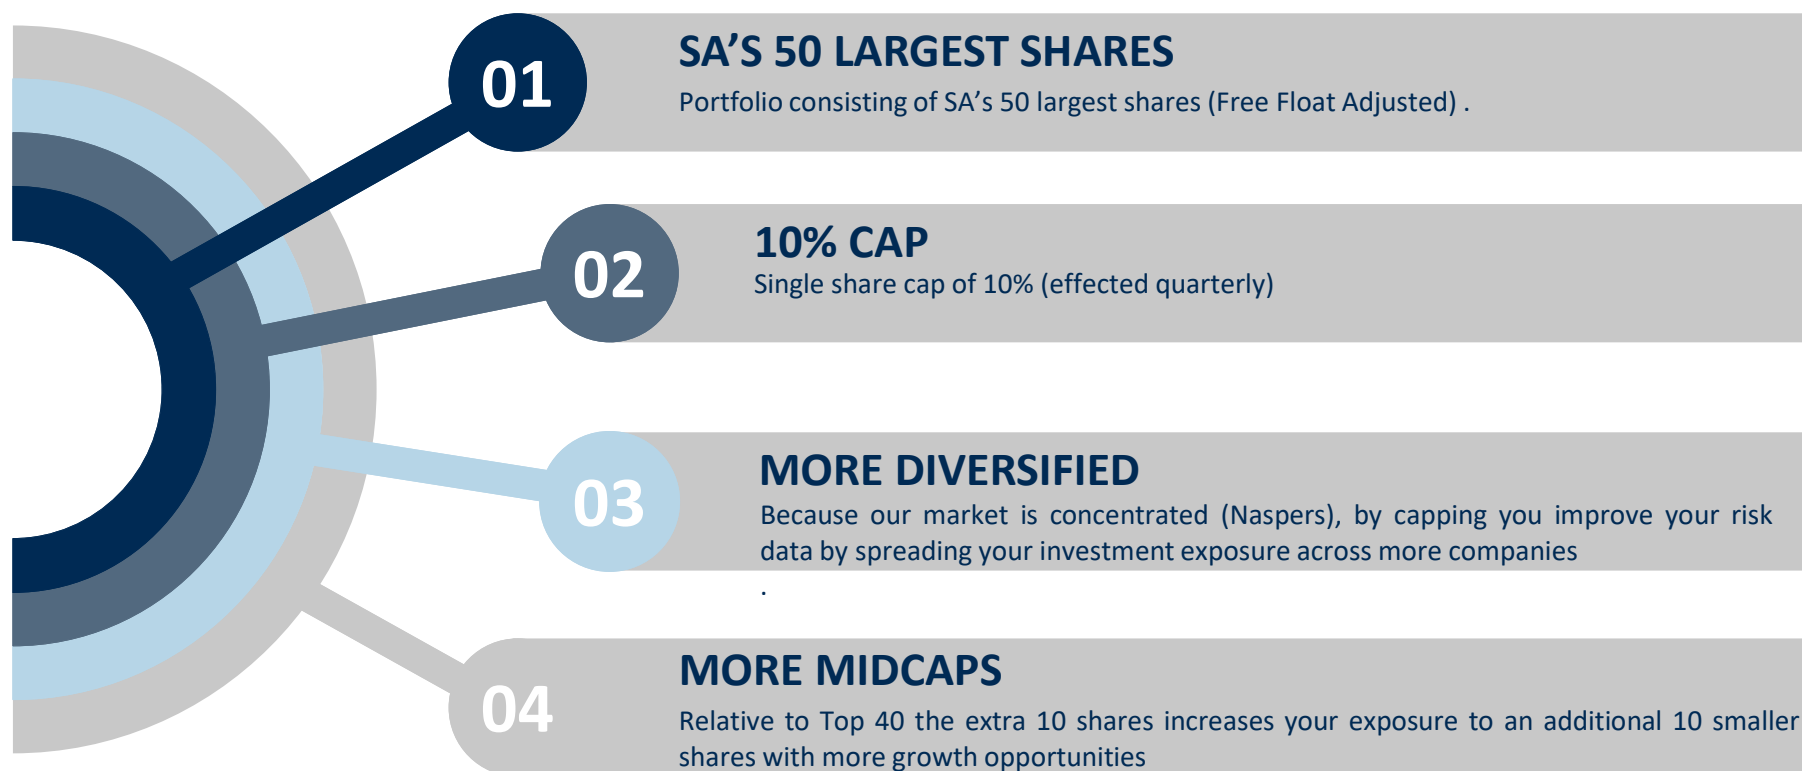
01

SA’S 50 LARGEST SHARES

Portfolio consisting of SA’s 50 largest shares (Free Float Adjusted) .

02

10% CAP

Single share cap of 10% (effected quarterly)

03

MORE DIVERSIFIED

Because our market is concentrated (Naspers), by capping you improve your risk data by spreading your investment exposure across more companies

.

04

MORE MIDCAPS

Relative to Top 40 the extra 10 shares increases your exposure to an additional 10 smaller shares with more growth opportunities